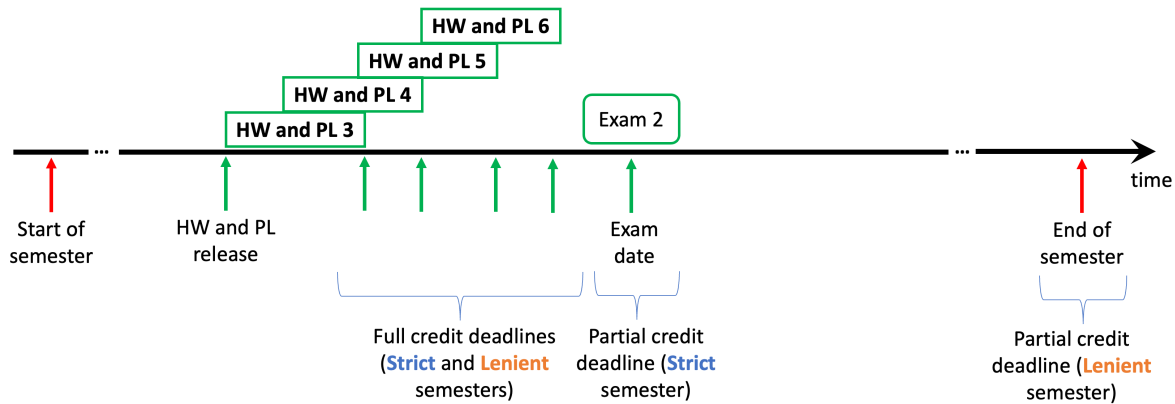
HW and PL 6

HW and PL 5

HW and PL 4

HW and PL 3

Exam 2

... ... time

Start of semester

HW and PL release

Exam date

End of semester

Full credit deadlines (Strict and Lenient semesters)

Partial credit deadline (Strict semester)

Partial credit deadline (Lenient semester)